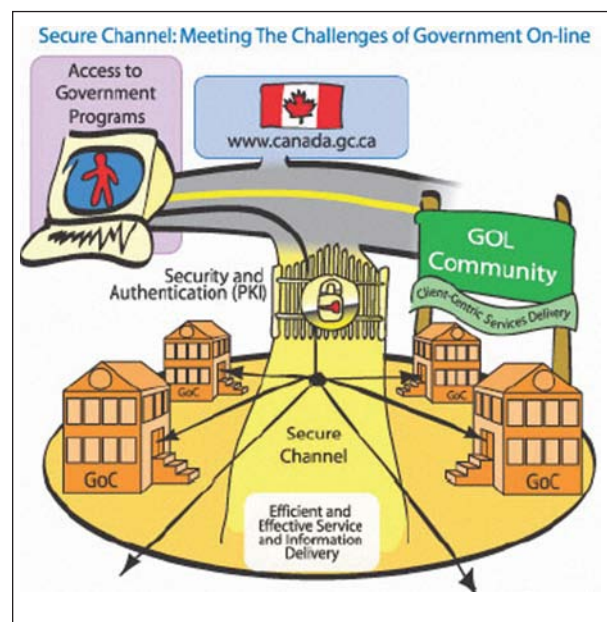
Secure Channel: Meeting The Challenges of Government On-line

Access to Government Programs

www.canada.gc.ca

GOL Community

Client-Centric Services Delivery

Security and Authentication (PKI)

GoC

GoC

GoC

GoC

Secure Channel

Efficient and Effective Service and Information Delivery